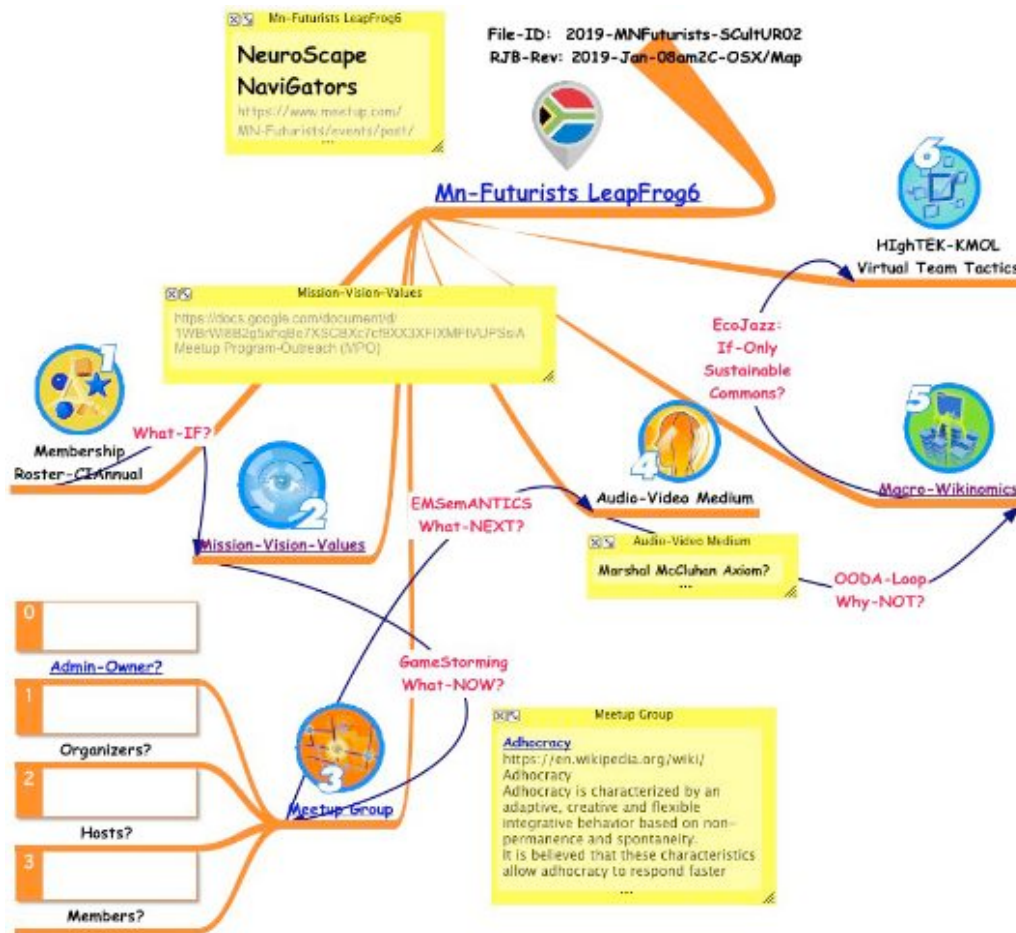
Mn-Futurists LeapFrog6

NeuroScape NaviGators

https://www.meetup.com/MN-Futurists/events/post/

...

File-ID: 2019-MNFuturists-SCultUR02
RJB-Rev: 2019-Jan-08am2C-OSX/Map

Mn-Futurists LeapFrog6

6

HIghTEK-KMOL
Virtual Team Tactics

Mission-Vision-Values

https://docs.google.com/document/d/1WBrWI882g5xhqBe7XSC8Xc7cf9XX3XFIXMPfVUPSsA
Meetup Program-Outreach (MPO)

EcoJazz:
If-Only
Sustainable
Commons?

1

Membership
Roster-CIAnnual

What-IF?

2

Mission-Vision-Values

4

Audio-Video Medium

5

Macro-Wikinomics

EMSemANTICS
What-NEXT?

Audio-Video Medium

Marshal McCluhan Axiom?

...

OODA-Loop
Why-NOT?

0

Admin-Owner?

1

Organizers?

2

Hosts?

3

Members?

GameStorming
What-NOW?

3

Meetup Group

Meetup Group

Adhocracy
https://en.wikipedia.org/wiki/Adhocracy
Adhocracy is characterized by an adaptive, creative and flexible integrative behavior based on non-permanence and spontaneity.
It is believed that these characteristics allow adhocracy to respond faster
...